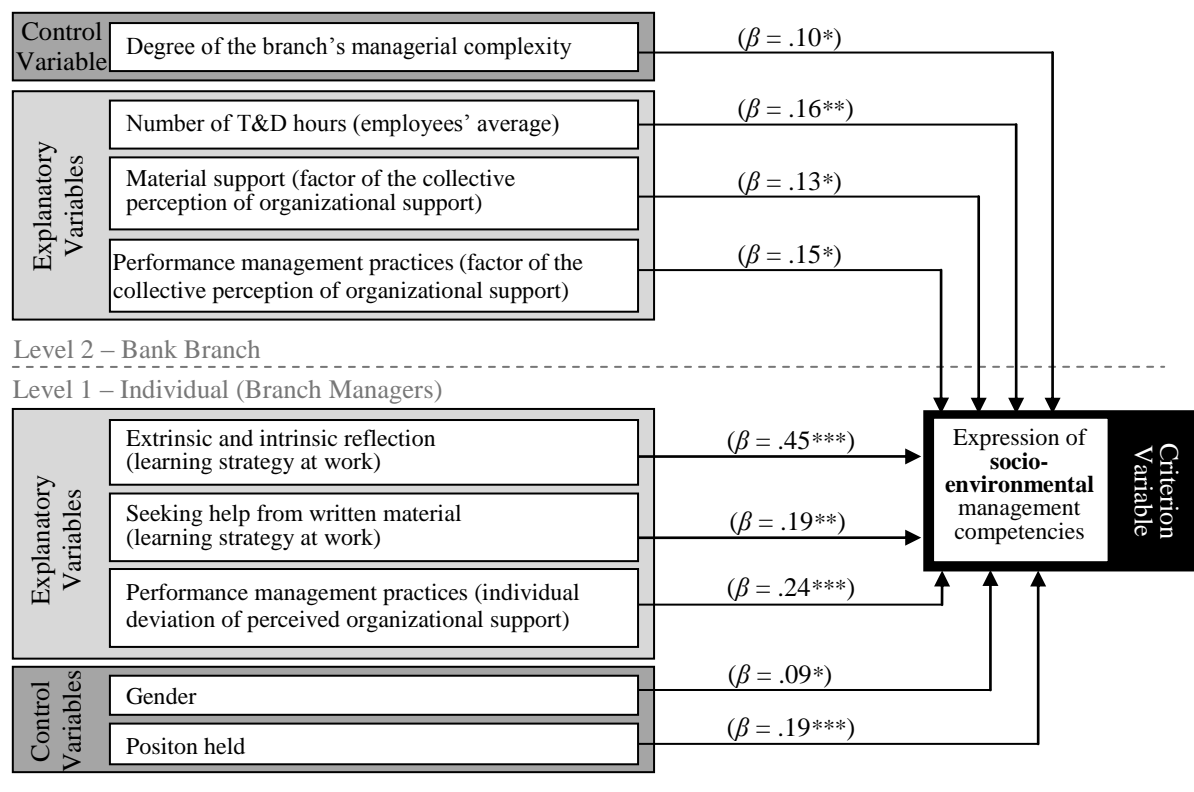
Control Variable

Degree of the branch's managerial complexity

($\beta$ = .10*)

Explanatory Variables

Number of T&D hours (employees' average)

($\beta$ = .16**)

Material support (factor of the collective perception of organizational support)

($\beta$ = .13*)

Performance management practices (factor of the collective perception of organizational support)

($\beta$ = .15*)

Level 2 – Bank Branch

Level 1 – Individual (Branch Managers)

Explanatory Variables

Extrinsic and intrinsic reflection (learning strategy at work)

($\beta$ = .45***)

Seeking help from written material (learning strategy at work)

($\beta$ = .19**)

Performance management practices (individual deviation of perceived organizational support)

($\beta$ = .24***)

Control Variables

Gender

($\beta$ = .09*)

Positon held

($\beta$ = .19***)

Expression of **socio-environmental** management competencies

Criterion Variable